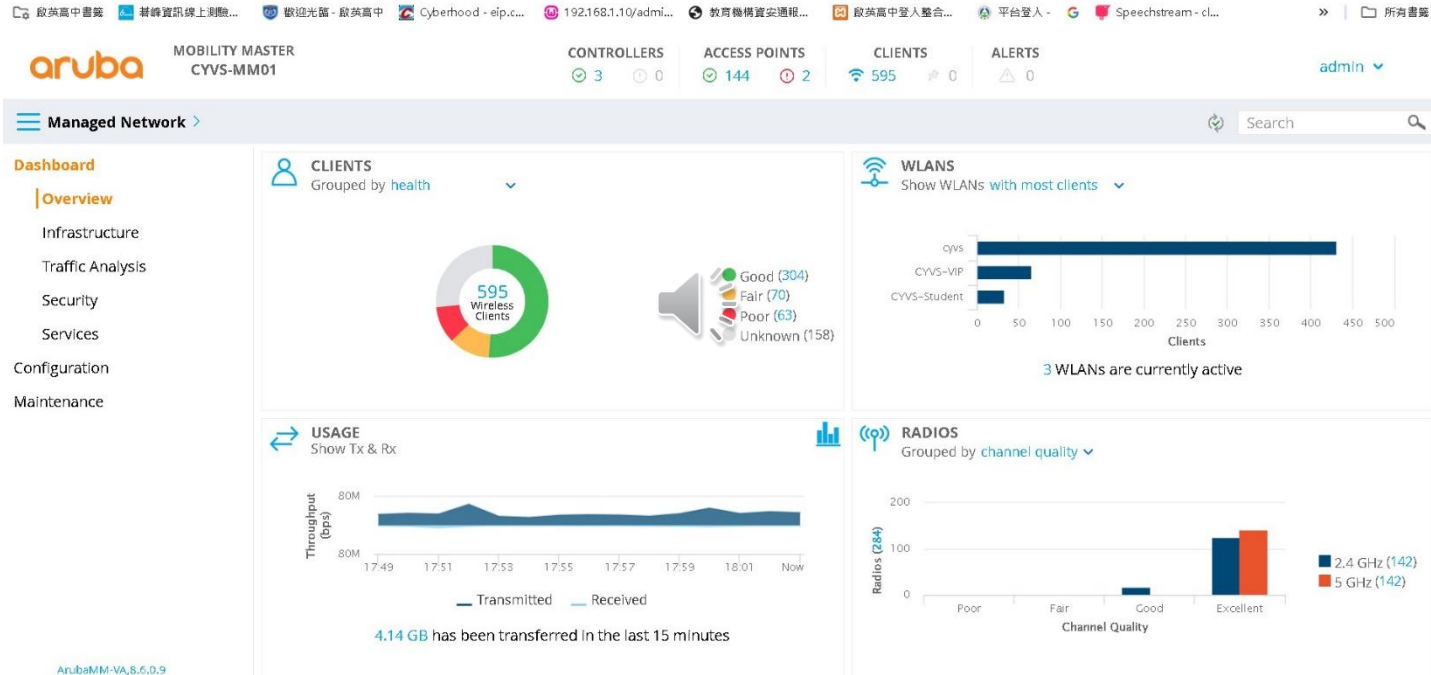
啟英高中書籤 | 碁峰資訊線上測驗... | 歡迎光臨 - 啟英高中 | Cyberhood - eip.c... | 192.168.1.10/admi... | 教育機構資安通報... | 啟英高中登入整合... | 平台登入 - | G | Speechstream - cl... | » | 所有書籤

aruba

MOBILITY MASTER
CYVS-MM01

CONTROLLERS
3 0

ACCESS POINTS
144 2

CLIENTS
595 0

ALERTS
0

admin

Managed Network >

Search

Dashboard
Overview
Infrastructure
Traffic Analysis
Security
Services
Configuration
Maintenance

ArubaMM-VA,8.6.0.9

CLIENTS
Grouped by health

595
Wireless
Clients

Good (304)
Fair (70)
Poor (63)
Unknown (158)

WLANS
Show WLANs with most clients

cyvs
CYVS-VIP
CYVS-Student

0 50 100 150 200 250 300 350 400 450 500
Clients

3 WLANs are currently active

USAGE
Show Tx & Rx

80M
80M
Throughput (bps)

17:49 17:51 17:53 17:55 17:57 17:59 18:01 Now

Transmitted Received

4.14 GB has been transferred in the last 15 minutes

RADIOS
Grouped by channel quality

200
100
0
Radios (284)

Poor Fair Good Excellent
Channel Quality

2.4 GHz (142)
5 GHz (142)